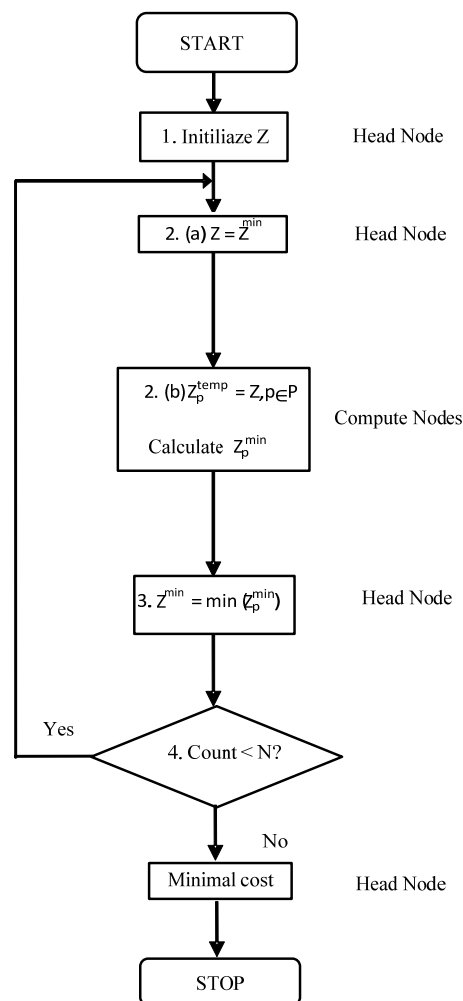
START

1. Initiliaze Z

Head Node

2. (a) $Z = Z^{min}$

Head Node

2. (b) $Z_p^{temp} = Z, p \in P$

Calculate $Z_p^{min}$

Compute Nodes

3. $Z^{min} = \min(Z_p^{min})$

Head Node

Yes

4. Count < N?

No

Minimal cost

Head Node

STOP